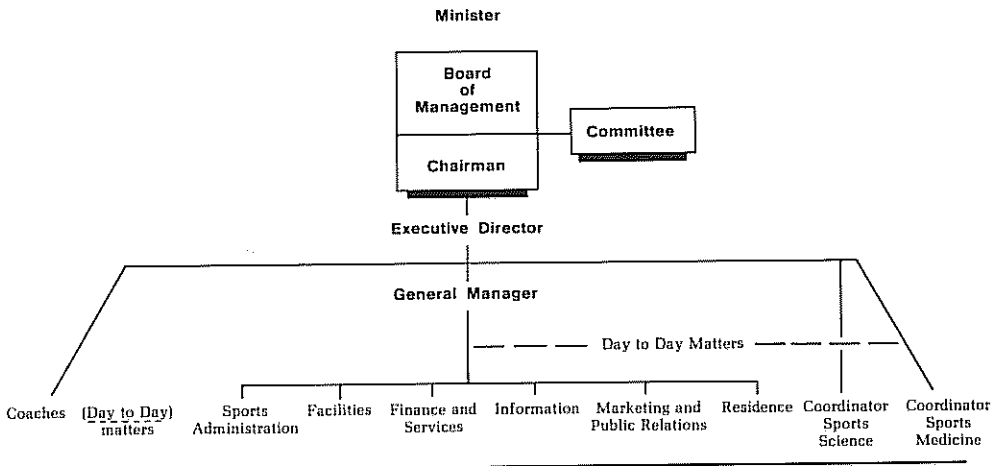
Minister

Board of Management

Committee

Chairman

Executive Director

General Manager

Day to Day Matters

Coaches (Day to Day) matters

Sports Administration

Facilities

Finance and Services

Information

Marketing and Public Relations

Residence

Coordinator Sports Science

Coordinator Sports Medicine